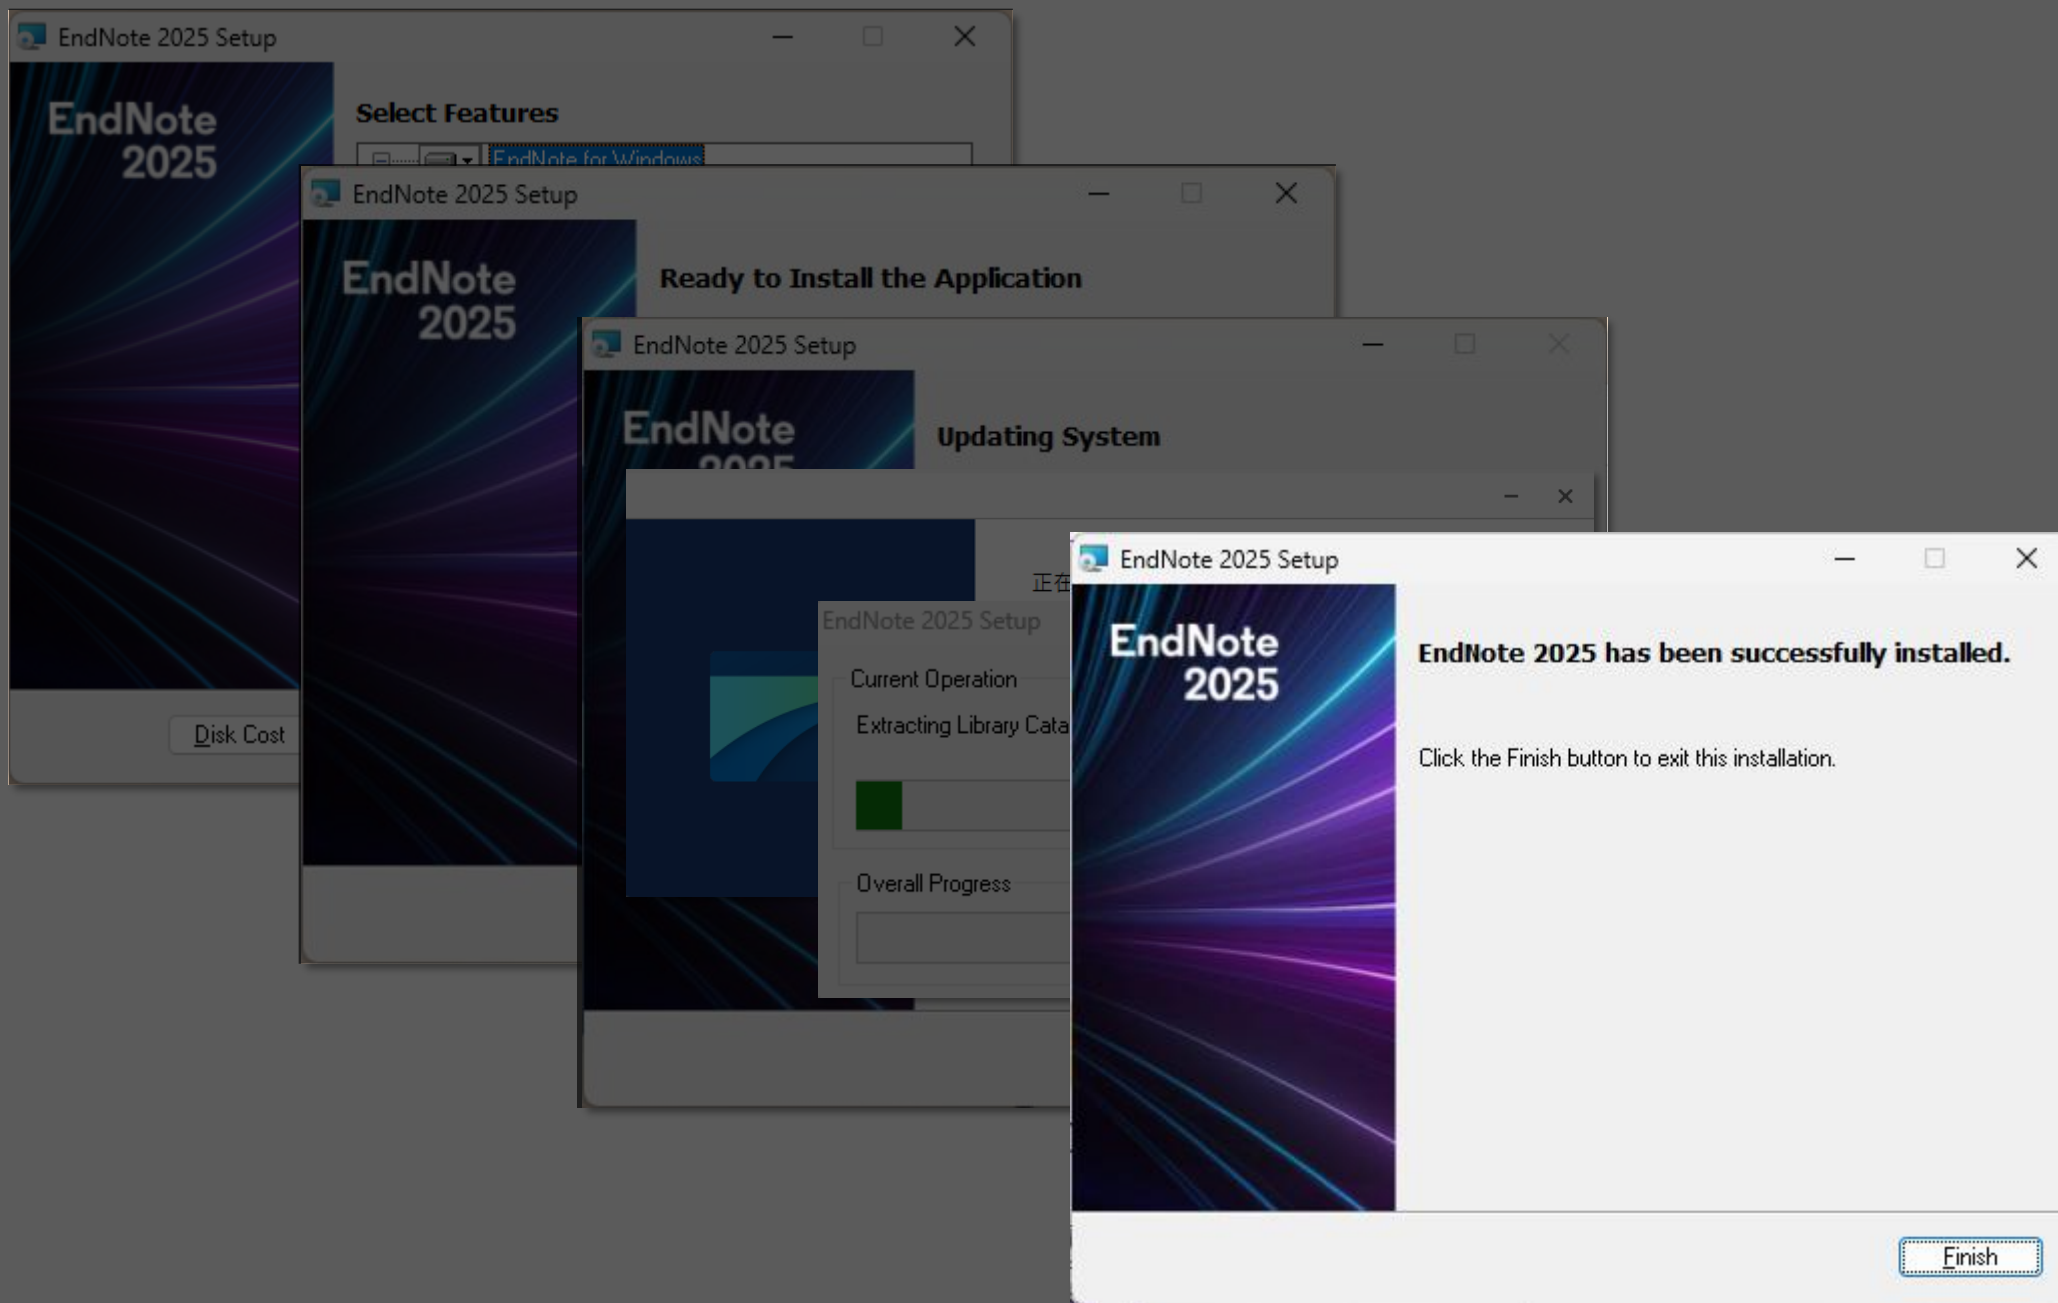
EndNote 2025 Setup

EndNote 2025

Select Features

EndNote for Windows

Disk Cost

EndNote 2025 Setup

EndNote 2025

Ready to Install the Application

EndNote 2025 Setup

EndNote

Updating System

正在

EndNote 2025 Setup

Current Operation

Extracting Library Cata

Overall Progress

EndNote 2025 Setup

EndNote 2025

EndNote 2025 has been successfully installed.

Click the Finish button to exit this installation.

Finish